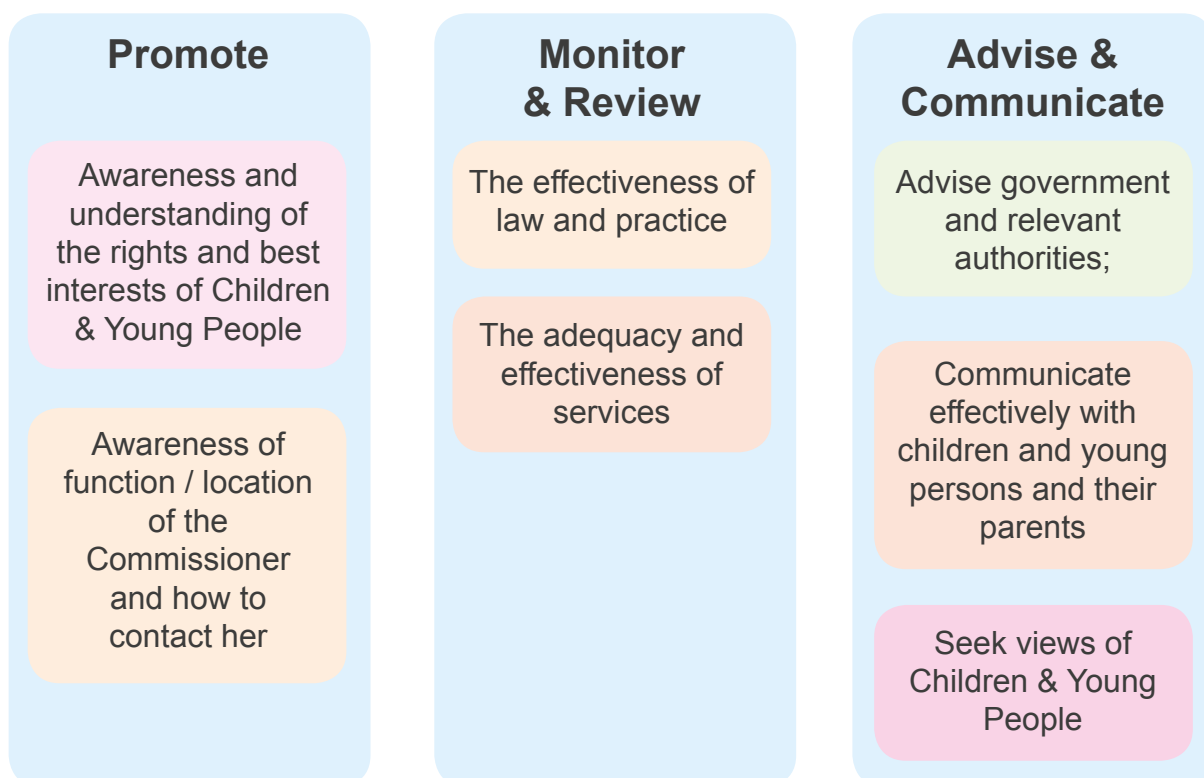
Promote

Awareness and understanding of the rights and best interests of Children & Young People

Awareness of function / location of the Commissioner and how to contact her

Monitor & Review

The effectiveness of law and practice

The adequacy and effectiveness of services

Advise & Communicate

Advise government and relevant authorities;

Communicate effectively with children and young persons and their parents

Seek views of Children & Young People